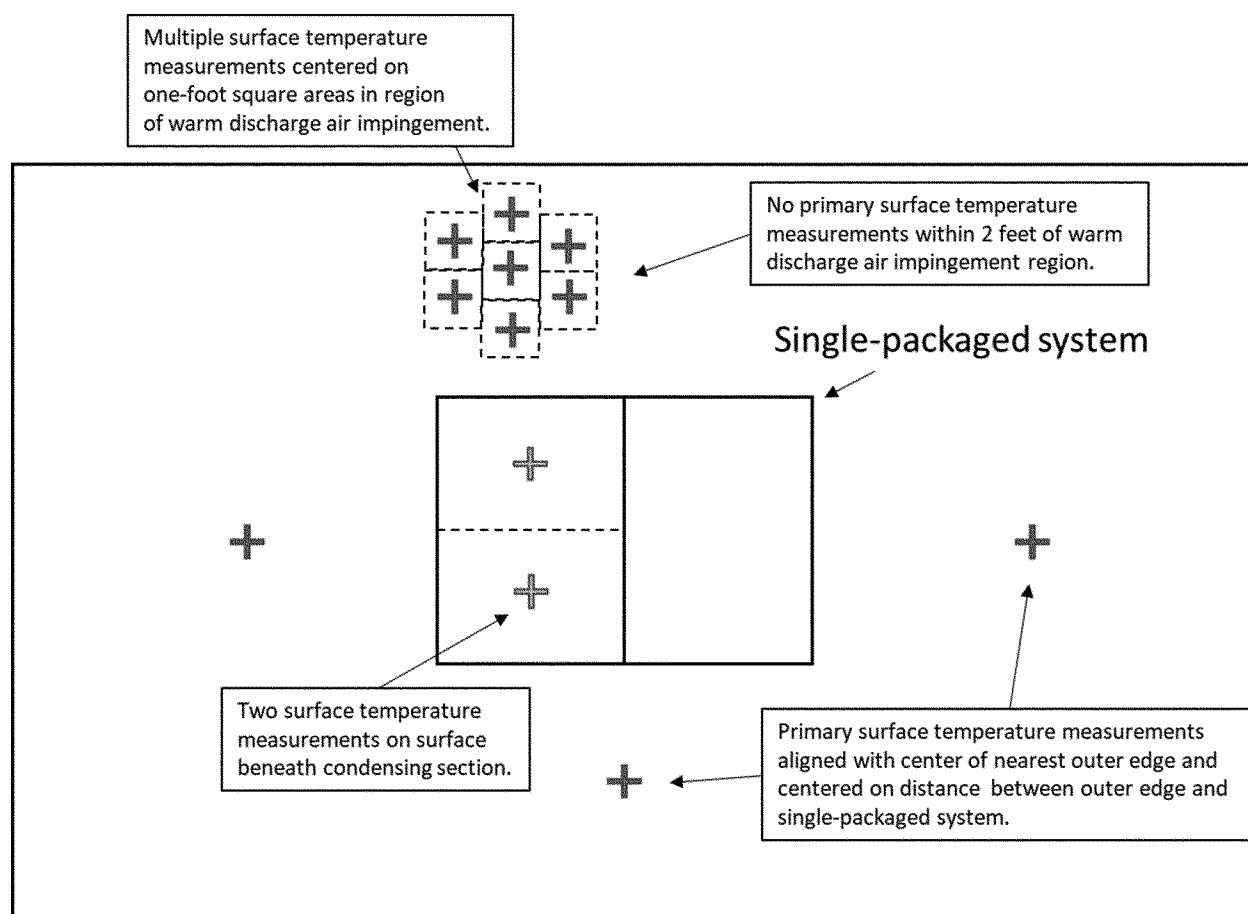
Multiple surface temperature measurements centered on one-foot square areas in region of warm discharge air impingement.

No primary surface temperature measurements within 2 feet of warm discharge air impingement region.

Single-packaged system

Two surface temperature measurements on surface beneath condensing section.

Primary surface temperature measurements aligned with center of nearest outer edge and centered on distance between outer edge and single-packaged system.